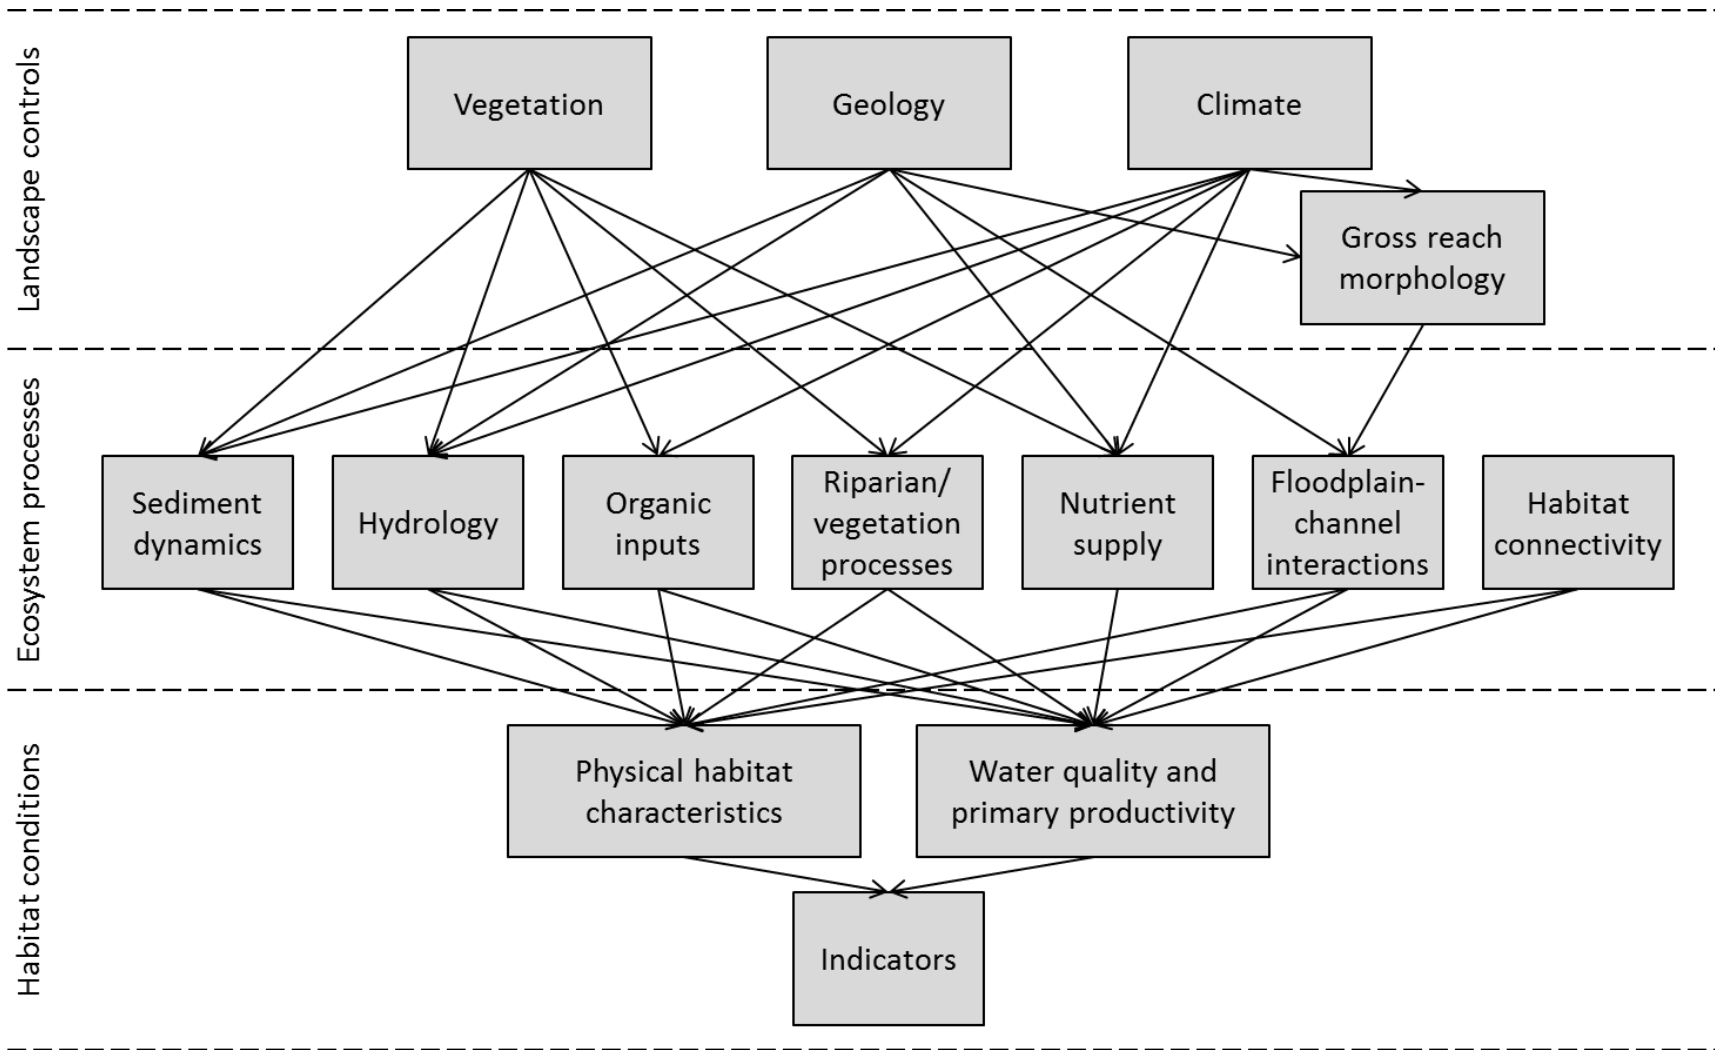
Landscape controls

Vegetation

Geology

Climate

Gross reach morphology

Ecosystem processes

Sediment dynamics

Hydrology

Organic inputs

Riparian/ vegetation processes

Nutrient supply

Floodplain-channel interactions

Habitat connectivity

Habitat conditions

Physical habitat characteristics

Water quality and primary productivity

Indicators